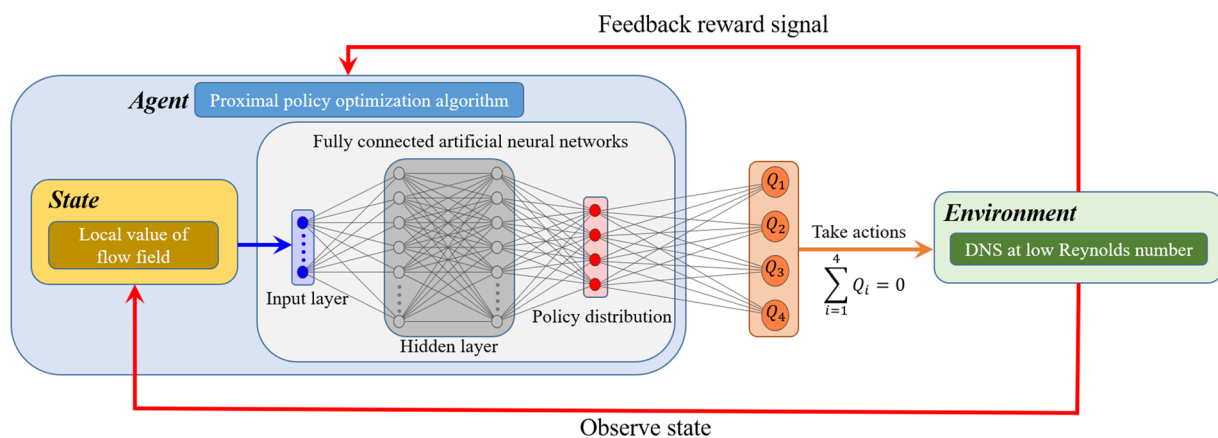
Feedback reward signal

Agent Proximal policy optimization algorithm

Fully connected artificial neural networks

State

Local value of flow field

Input layer

Hidden layer

Policy distribution

$Q_1$

$Q_2$

$Q_3$

$Q_4$

Take actions

$\sum_{i=1}^{4} Q_i = 0$

Environment

DNS at low Reynolds number

Observe state